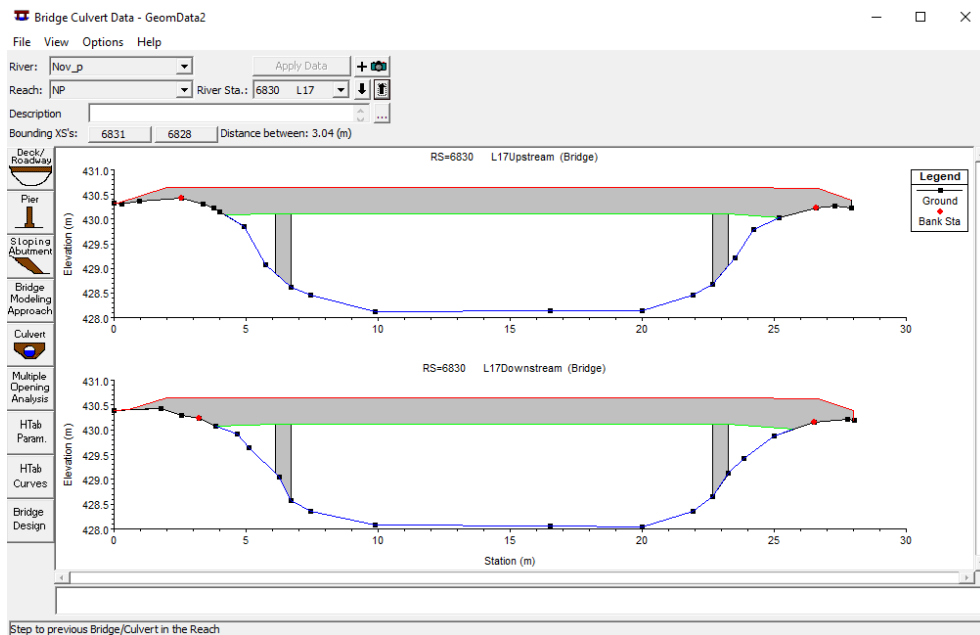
Bridge Culvert Data - GeomData2

File View Options Help

River: Nov_p
Apply Data
Reach: NP
River Sta.: 6830 L17
Description
Bounding XS's: 6831 6828 Distance between: 3.04 (m)

Deck/Roadway
Pier
Sloping Abutment
Bridge Modeling Approach
Culvert
Multiple Opening Analysis
HTab Param.
HTab Curves
Bridge Design

RS=6830 L17Upstream (Bridge)

Elevation (m)
431.0
430.5
430.0
429.5
429.0
428.5
428.0
0 5 10 15 20 25 30

Legend
Ground
Bank Sta

RS=6830 L17Downstream (Bridge)

Elevation (m)
431.0
430.5
430.0
429.5
429.0
428.5
428.0
0 5 10 15 20 25 30
Station (m)

Step to previous Bridge/Culvert in the Reach